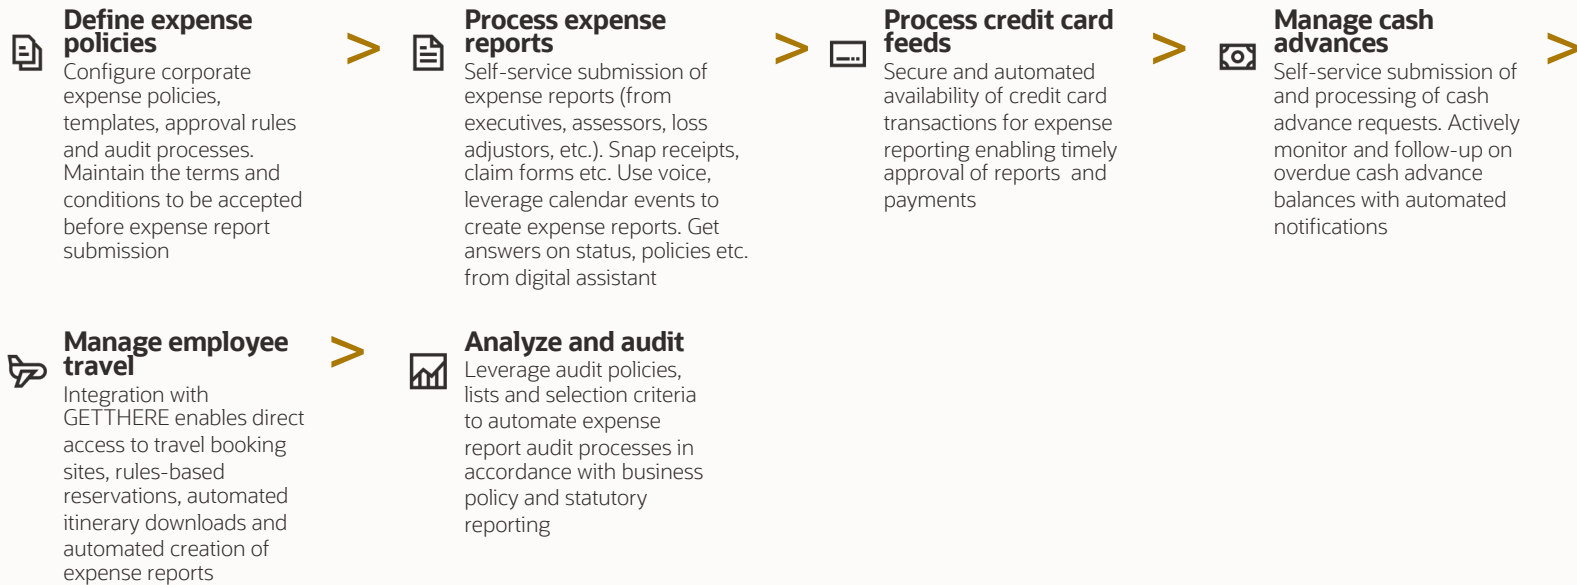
Define expense policies
Configure corporate expense policies, templates, approval rules and audit processes. Maintain the terms and conditions to be accepted before expense report submission

>

Process expense reports
Self-service submission of expense reports (from executives, assessors, loss adjustors, etc.). Snap receipts, claim forms etc. Use voice, leverage calendar events to create expense reports. Get answers on status, policies etc. from digital assistant

>

Process credit card feeds
Secure and automated availability of credit card transactions for expense reporting enabling timely approval of reports and payments

>

Manage cash advances
Self-service submission of and processing of cash advance requests. Actively monitor and follow-up on overdue cash advance balances with automated notifications

>

Manage employee travel
Integration with GETTHERE enables direct access to travel booking sites, rules-based reservations, automated itinerary downloads and automated creation of expense reports

>

Analyze and audit
Leverage audit policies, lists and selection criteria to automate expense report audit processes in accordance with business policy and statutory reporting